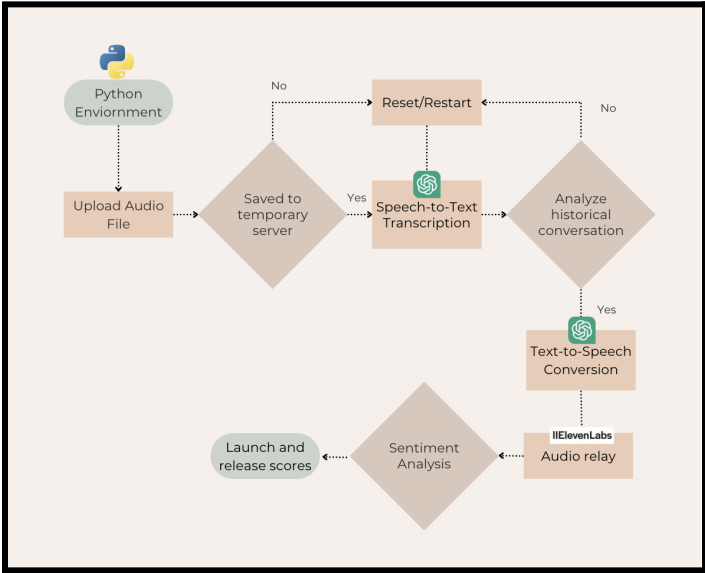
Python Enviornment

Upload Audio File

Saved to temporary server

No

Yes

Reset/Restart

Speech-to-Text Transcription

Analyze historical conversation

No

Yes

Text-to-Speech Conversion

IIElevenLabs

Audio relay

Sentiment Analysis

Launch and release scores